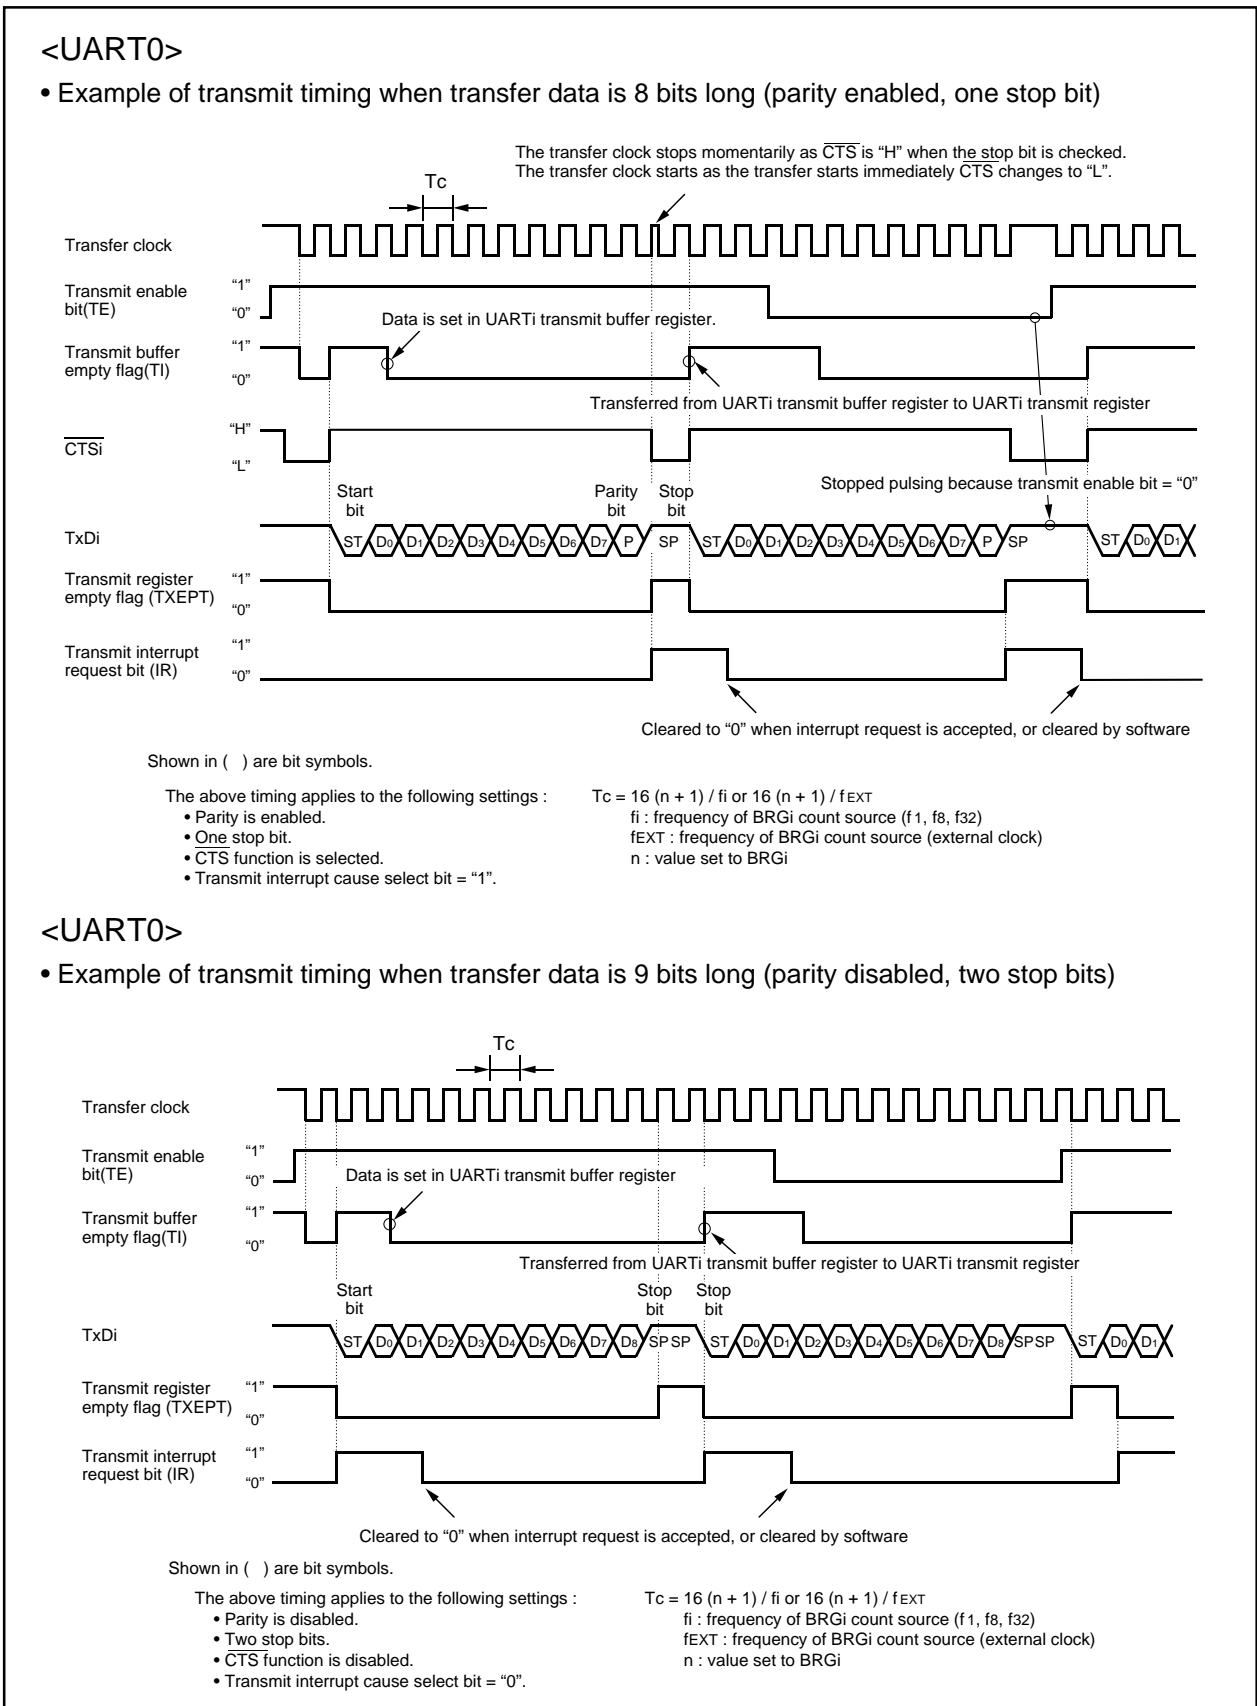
<UART0>

• Example of transmit timing when transfer data is 8 bits long (parity enabled, one stop bit)

The transfer clock stops momentarily as $\overline{CTS}$ is "H" when the stop bit is checked.
The transfer clock starts as the transfer starts immediately $\overline{CTS}$ changes to "L".

Tc

Transfer clock

Transmit enable bit(TE) "1" "0"

Data is set in UARTi transmit buffer register.

Transmit buffer empty flag(TI) "1" "0"

Transferred from UARTi transmit buffer register to UARTi transmit register

$\overline{CTSi}$ "H" "L"

Stopped pulsing because transmit enable bit = "0"

Start bit

Parity bit

Stop bit

TxDi ST $D_0$ $D_1$ $D_2$ $D_3$ $D_4$ $D_5$ $D_6$ $D_7$ P SP ST $D_0$ $D_1$ $D_2$ $D_3$ $D_4$ $D_5$ $D_6$ $D_7$ P SP ST $D_0$ $D_1$

Transmit register empty flag (TXEPT) "1" "0"

Transmit interrupt request bit (IR) "1" "0"

Cleared to "0" when interrupt request is accepted, or cleared by software

Shown in ( ) are bit symbols.

The above timing applies to the following settings :
• Parity is enabled.
• One stop bit.
• $\overline{CTS}$ function is selected.
• Transmit interrupt cause select bit = "1".

Tc = 16 (n + 1) / fi or 16 (n + 1) / fEXT
fi : frequency of BRGi count source (f1, f8, f32)
fEXT : frequency of BRGi count source (external clock)
n : value set to BRGi

<UART0>

• Example of transmit timing when transfer data is 9 bits long (parity disabled, two stop bits)

Tc

Transfer clock

Transmit enable bit(TE) "1" "0"

Data is set in UARTi transmit buffer register

Transmit buffer empty flag(TI) "1" "0"

Transferred from UARTi transmit buffer register to UARTi transmit register

Start bit

Stop bit

Stop bit

TxDi ST $D_0$ $D_1$ $D_2$ $D_3$ $D_4$ $D_5$ $D_6$ $D_7$ $D_8$ SP SP ST $D_0$ $D_1$ $D_2$ $D_3$ $D_4$ $D_5$ $D_6$ $D_7$ $D_8$ SP SP ST $D_0$ $D_1$

Transmit register empty flag (TXEPT) "1" "0"

Transmit interrupt request bit (IR) "1" "0"

Cleared to "0" when interrupt request is accepted, or cleared by software

Shown in ( ) are bit symbols.

The above timing applies to the following settings :
• Parity is disabled.
• Two stop bits.
• $\overline{CTS}$ function is disabled.
• Transmit interrupt cause select bit = "0".

Tc = 16 (n + 1) / fi or 16 (n + 1) / fEXT
fi : frequency of BRGi count source (f1, f8, f32)
fEXT : frequency of BRGi count source (external clock)
n : value set to BRGi